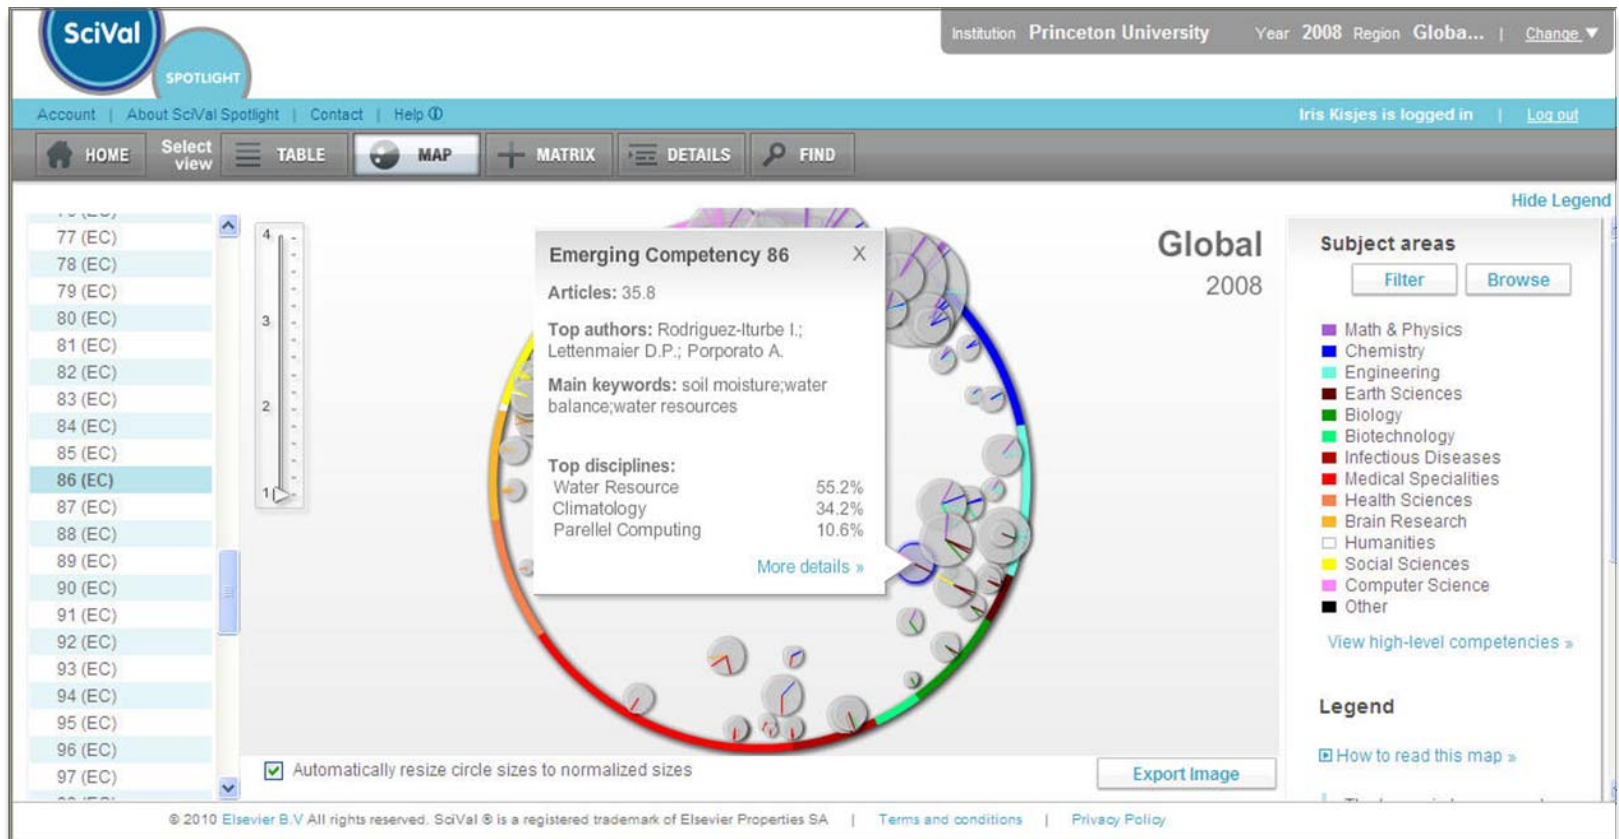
SciVal SPOTLIGHT

Institution Princeton University Year 2008 Region Globa... | Change ▼

Account | About SciVal Spotlight | Contact | Help ⓘ

Iris Kisjes is logged in | Log out

HOME Select view TABLE MAP MATRIX DETAILS FIND

Hide Legend

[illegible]
77 (EC)
78 (EC)
79 (EC)
80 (EC)
81 (EC)
82 (EC)
83 (EC)
84 (EC)
85 (EC)
86 (EC)
87 (EC)
88 (EC)
89 (EC)
90 (EC)
91 (EC)
92 (EC)
93 (EC)
94 (EC)
95 (EC)
96 (EC)
97 (EC)
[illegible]

4
3
2
1

Emerging Competency 86 X

Articles: 35.8

Top authors: Rodriguez-Iturbe I.; Lettenmaier D.P.; Porporato A.

Main keywords: soil moisture;water balance;water resources

Top disciplines:

| Water Resource | 55.2% |
|---|---|
| Climatology | 34.2% |
| Parellel Computing | 10.6% |

More details »

Global
2008

Subject areas

Filter Browse

Math & Physics
Chemistry
Engineering
Earth Sciences
Biology
Biotechnology
Infectious Diseases
Medical Specialities
Health Sciences
Brain Research
Humanities
Social Sciences
Computer Science
Other

View high-level competencies »

Legend

How to read this map »

Automatically resize circle sizes to normalized sizes

Export Image

© 2010 Elsevier B.V All rights reserved. SciVal ® is a registered trademark of Elsevier Properties SA | Terms and conditions | Privacy Policy